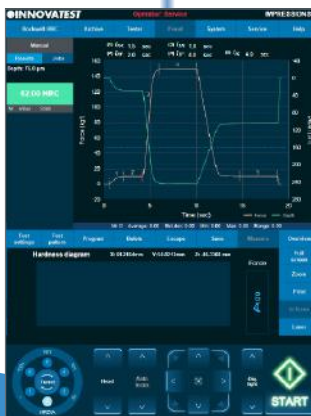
INNOVATEST Operator: Service IMPRESSIONS

Rockwell HRC Actions Tester Panel System Service Help

Manual

Results Info

Depth: 73.0 µm

62.00 HRC

Force (kgf)

Time (sec)

Force Depth

Test settings Test pattern Program Delete Groups Save Measure Overview

Hardness diagram

Forces

Full Screen

Zoom

Filter

Label

Head

Auto focus

Obj. light

START